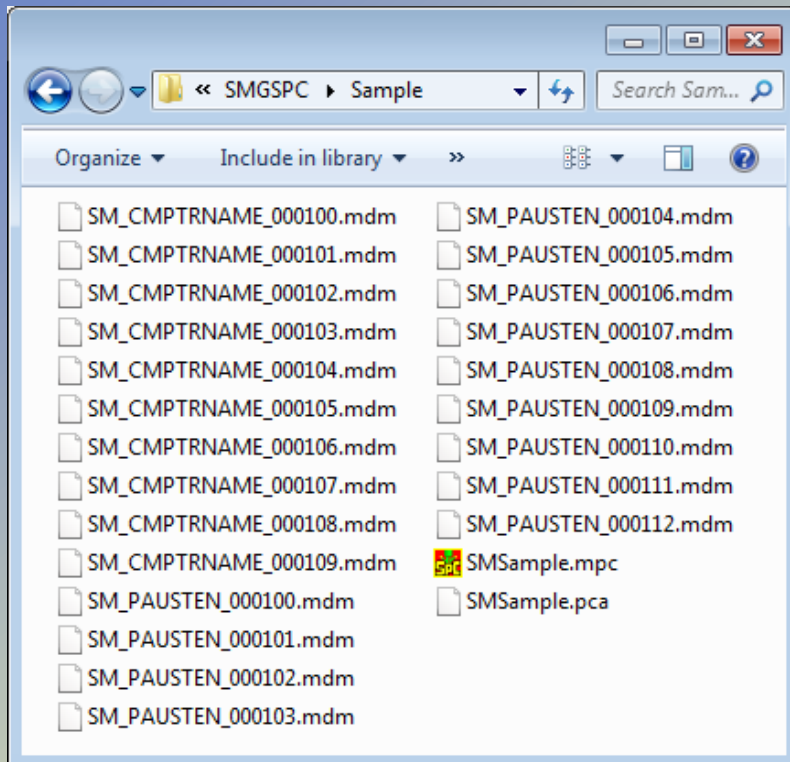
« SMGSPC ▸ Sample

Search Sam...

Organize ▾ Include in library ▾ »

SM_CMPTRNAME_000100.mdm
SM_CMPTRNAME_000101.mdm
SM_CMPTRNAME_000102.mdm
SM_CMPTRNAME_000103.mdm
SM_CMPTRNAME_000104.mdm
SM_CMPTRNAME_000105.mdm
SM_CMPTRNAME_000106.mdm
SM_CMPTRNAME_000107.mdm
SM_CMPTRNAME_000108.mdm
SM_CMPTRNAME_000109.mdm
SM_PAUSTEN_000100.mdm
SM_PAUSTEN_000101.mdm
SM_PAUSTEN_000102.mdm
SM_PAUSTEN_000103.mdm

SM_PAUSTEN_000104.mdm
SM_PAUSTEN_000105.mdm
SM_PAUSTEN_000106.mdm
SM_PAUSTEN_000107.mdm
SM_PAUSTEN_000108.mdm
SM_PAUSTEN_000109.mdm
SM_PAUSTEN_000110.mdm
SM_PAUSTEN_000111.mdm
SM_PAUSTEN_000112.mdm
SPC
SMSample.mpc
SMSample.pca